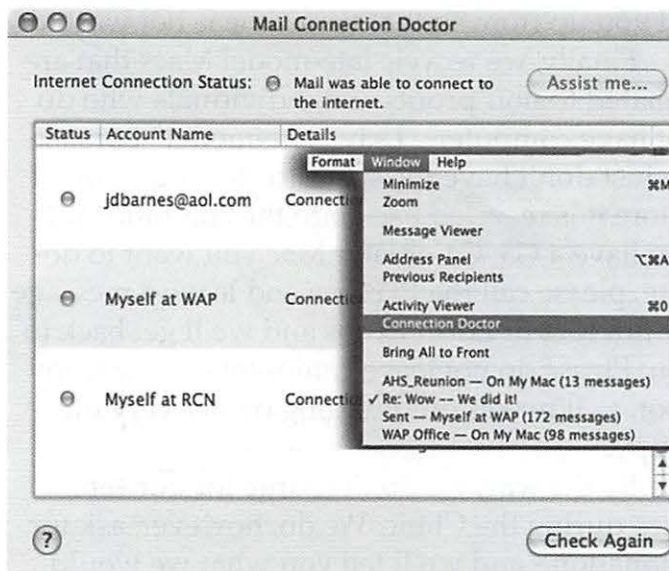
Mail Connection Doctor

Internet Connection Status: Mail was able to connect to the internet.

Assist me...

| Status | Account Name | Details |
|---|---|---|
| | jdbarnes@aol.com | Connecti |
| | Myself at WAP | Connecti |
| | Myself at RCN | Connecti |

Format Window Help

Minimize ⌘M
Zoom

Message Viewer

Address Panel ⌥⌘A
Previous Recipients

Activity Viewer ⌘0
Connection Doctor

Bring All to Front

AHS_Reunion — On My Mac (13 messages)
✓ Re: Wow -- We did it!
Sent — Myself at WAP (172 messages)
WAP Office — On My Mac (98 messages)

?

Check Again